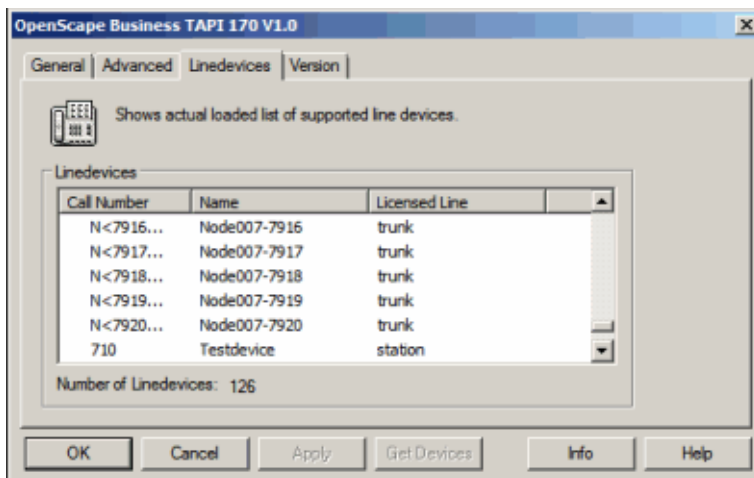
OpenScape Business TAPI 170 V1.0

General | Advanced | Linedevices | Version

Shows actual loaded list of supported line devices.

Linedevices

| Call Number | Name | Licensed Line |
|---|---|---|
| N<7916... | Node007-7916 | trunk |
| N<7917... | Node007-7917 | trunk |
| N<7918... | Node007-7918 | trunk |
| N<7919... | Node007-7919 | trunk |
| N<7920... | Node007-7920 | trunk |
| 710 | Testdevice | station |

Number of Linedevices: 126

OK | Cancel | Apply | Get Devices | Info | Help